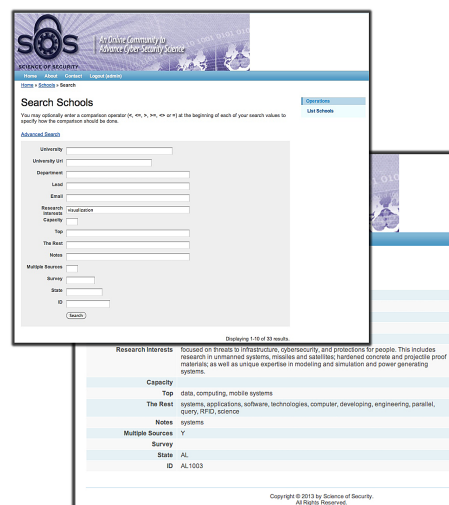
SOS
SCIENCE OF SECURITY
An Online Community to Advance Cyber-Security Science

Home About Contact Logout (admin)

Home » Schools » Search

Search Schools

You may optionally enter a comparison operator (<, <=, >, >=, <> or =) at the beginning of each of your search values to specify how the comparison should be done.

Advanced Search

University
University Url
Department
Lead
Email
Research Interests visualization
Capacity
Top
The Rest
Notes
Multiple Sources
Survey
State
ID

Search

Displaying 1-10 of 33 results.

Operations
List Schools

Research Interests focused on threats to infrastructure, cybersecurity, and protections for people. This includes research in unmanned systems, missiles and satellites; hardened concrete and projectile proof materials; as well as unique expertise in modeling and simulation and power generating systems.
Capacity
Top data, computing, mobile systems
The Rest systems, applications, software, technologies, computer, developing, engineering, parallel, query, RFID, science
Notes systems
Multiple Sources Y
Survey
State AL
ID AL1003

Copyright © 2013 by Science of Security.
All Rights Reserved.